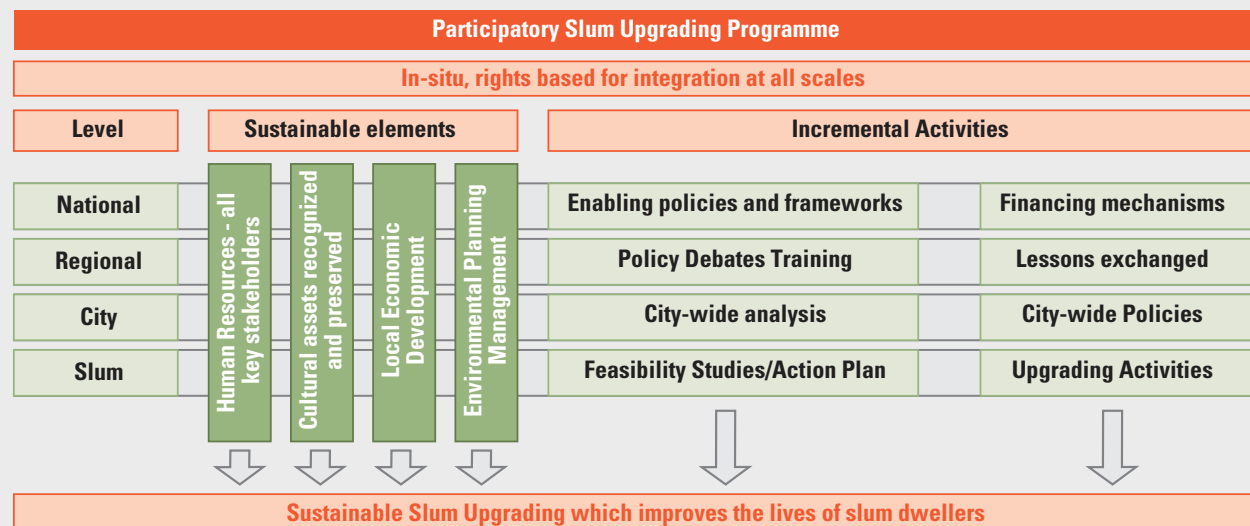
Participatory Slum Upgrading Programme

In-situ, rights based for integration at all scales

Level

Sustainable elements

Incremental Activities

National

Regional

City

Slum

Human Resources - all key stakeholders

Cultural assets recognized and preserved

Local Economic Development

Environmental Planning Management

Enabling policies and frameworks

Financing mechanisms

Policy Debates Training

Lessons exchanged

City-wide analysis

City-wide Policies

Feasibility Studies/Action Plan

Upgrading Activities

Sustainable Slum Upgrading which improves the lives of slum dwellers